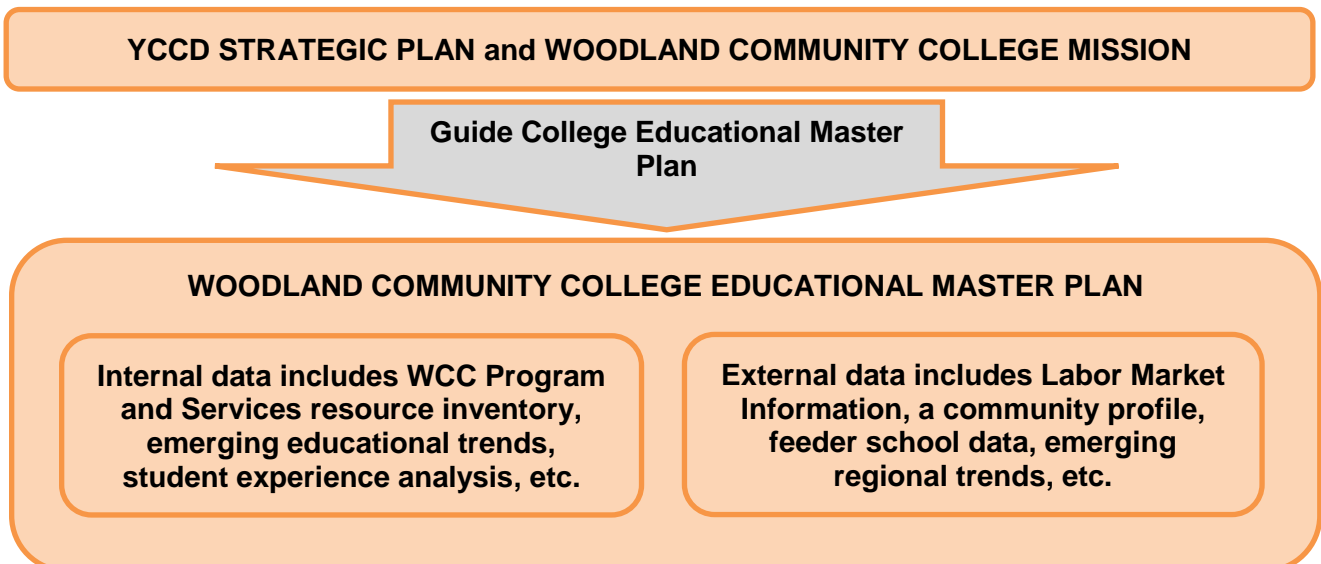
YCCD STRATEGIC PLAN and WOODLAND COMMUNITY COLLEGE MISSION

Guide College Educational Master Plan

WOODLAND COMMUNITY COLLEGE EDUCATIONAL MASTER PLAN

Internal data includes WCC Program and Services resource inventory, emerging educational trends, student experience analysis, etc.

External data includes Labor Market Information, a community profile, feeder school data, emerging regional trends, etc.